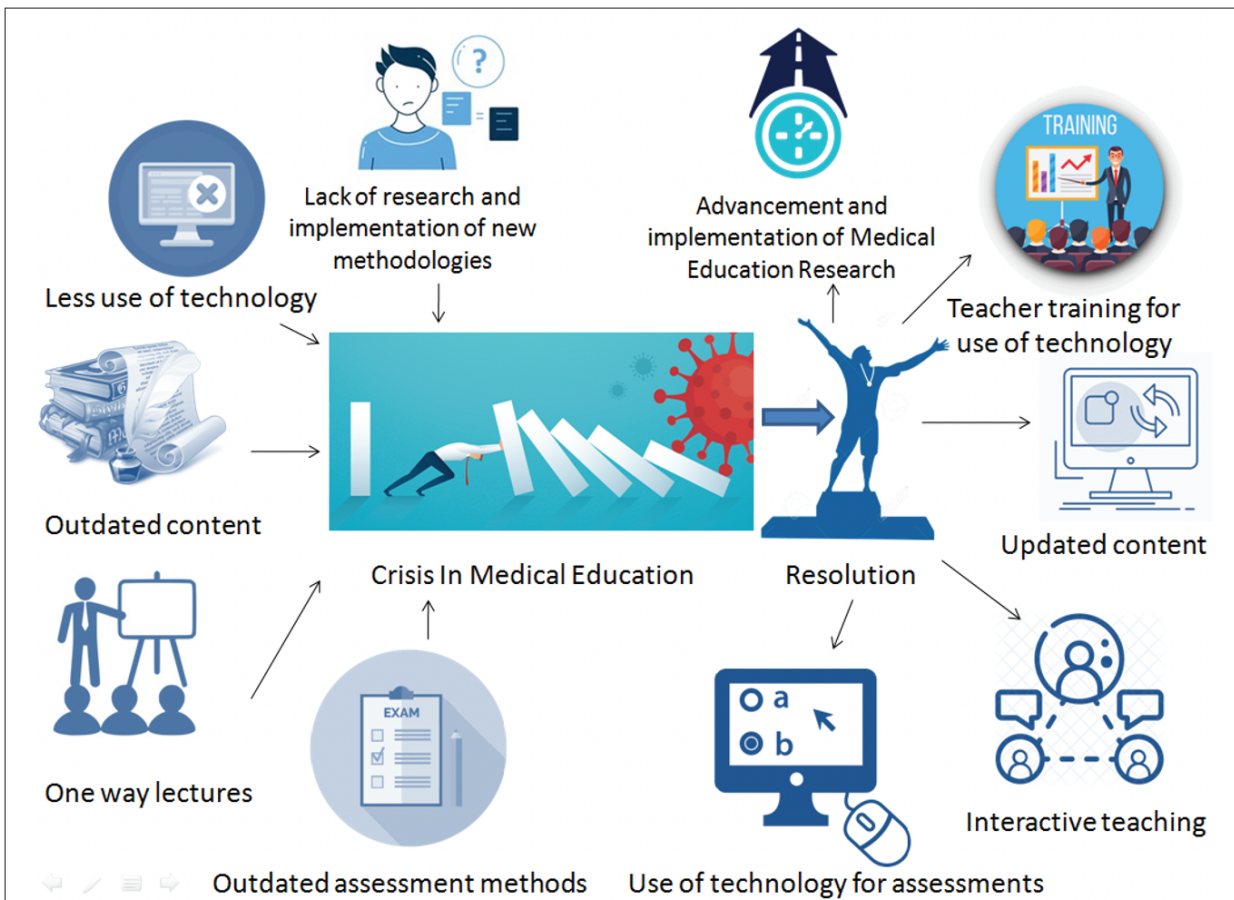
Lack of research and implementation of new methodologies

Advancement and implementation of Medical Education Research

TRAINING

Less use of technology

Teacher training for use of technology

Outdated content

Updated content

Crisis In Medical Education

Resolution

EXAM

a

b

One way lectures

Interactive teaching

Outdated assessment methods

Use of technology for assessments